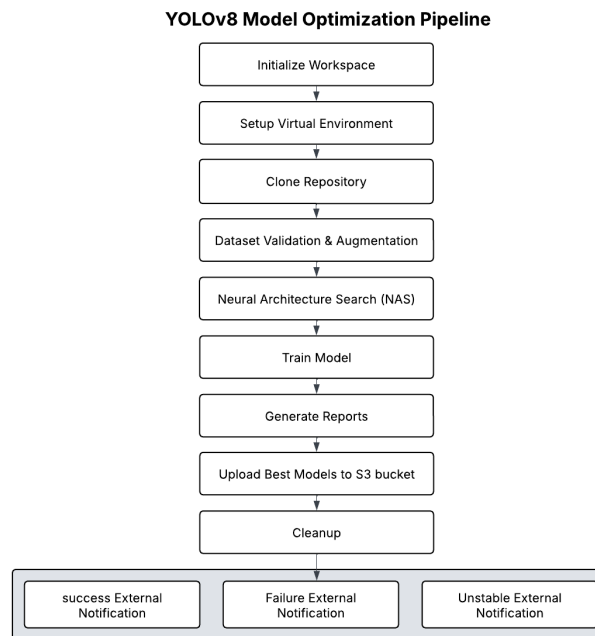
YOLOv8 Model Optimization Pipeline

Initialize Workspace

Setup Virtual Environment

Clone Repository

Dataset Validation & Augmentation

Neural Architecture Search (NAS)

Train Model

Generate Reports

Upload Best Models to S3 bucket

Cleanup

success External Notification

Failure External Notification

Unstable External Notification